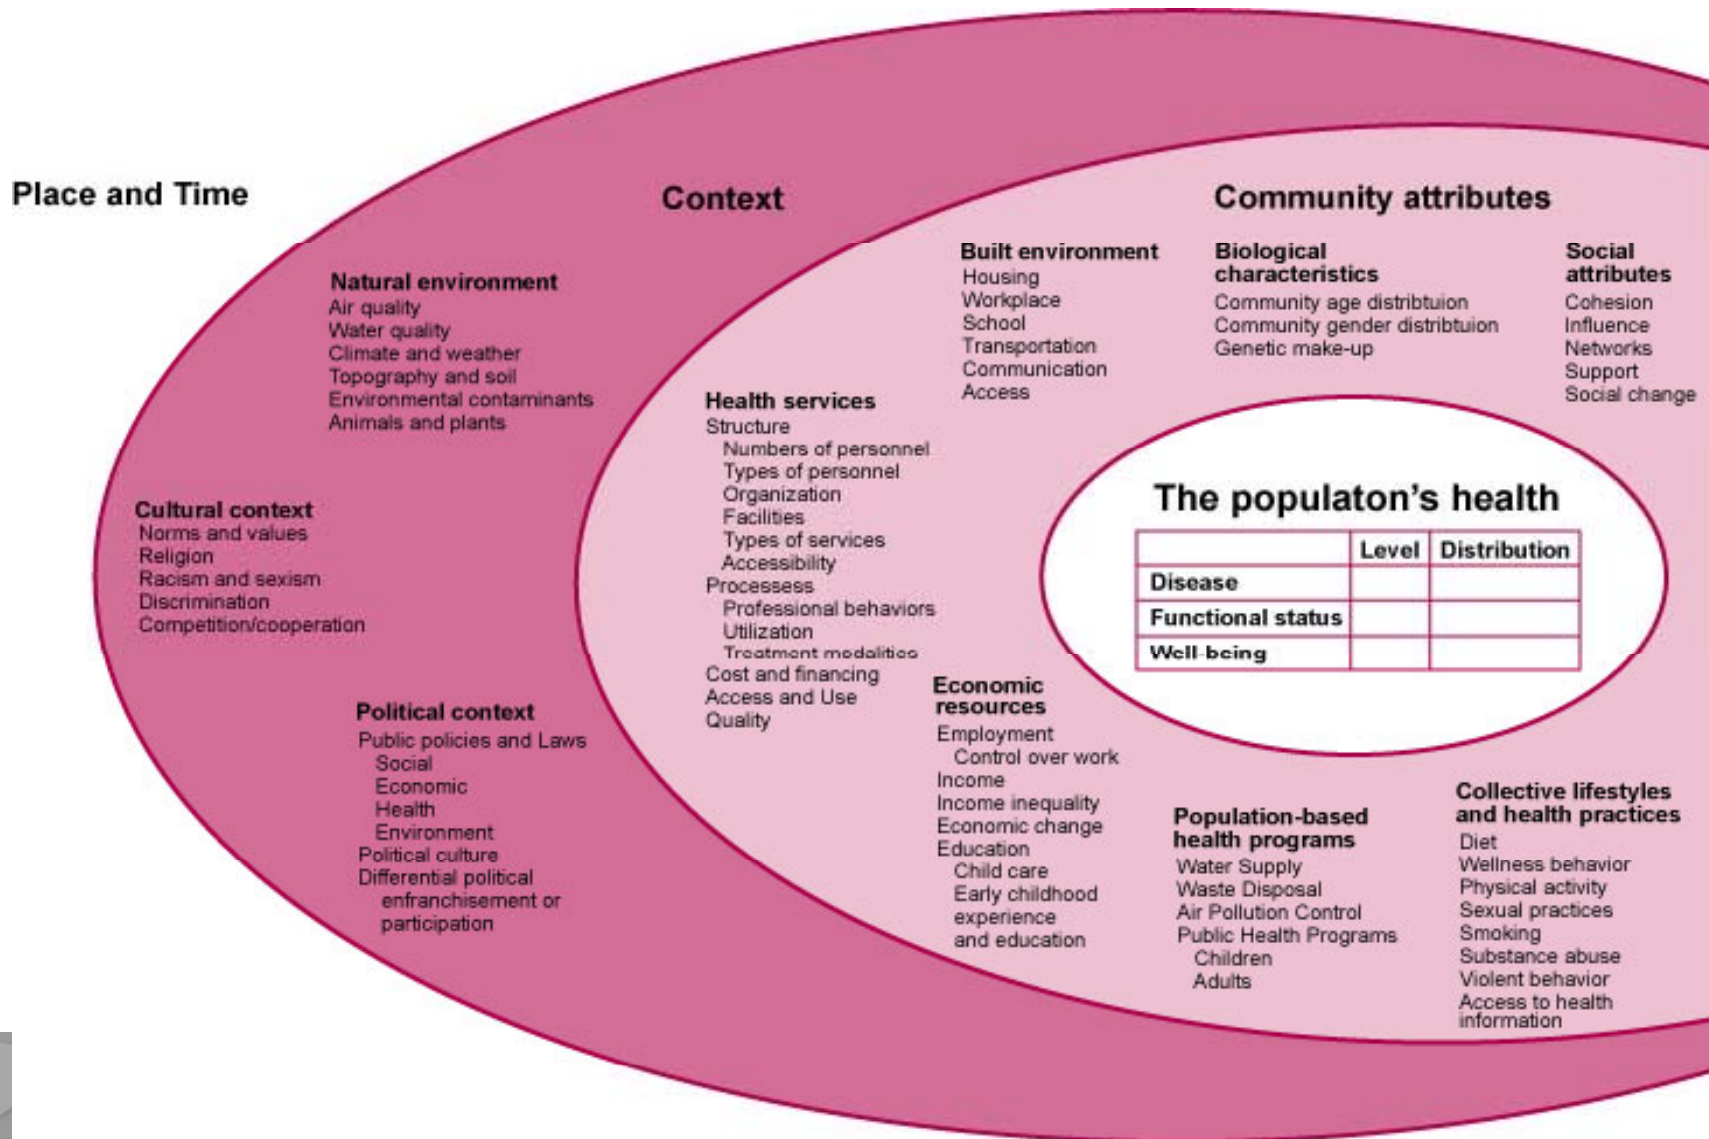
Place and Time

Context

Community attributes

Natural environment
Air quality
Water quality
Climate and weather
Topography and soil
Environmental contaminants
Animals and plants

Cultural context
Norms and values
Religion
Racism and sexism
Discrimination
Competition/cooperation

Political context
Public policies and Laws
Social
Economic
Health
Environment
Political culture
Differential political enfranchisement or participation

Built environment
Housing
Workplace
School
Transportation
Communication
Access

Biological characteristics
Community age distribtuion
Community gender distribtuion
Genetic make-up

Social attributes
Cohesion
Influence
Networks
Support
Social change

Health services
Structure
Numbers of personnel
Types of personnel
Organization
Facilities
Types of services
Accessibility
Processess
Professional behaviors
Utilization
Treatment modalities
Cost and financing
Access and Use
Quality

The populaton's health

| | Level | Distribution |
|---|---|---|
| Disease | | |
| Functional status | | |
| Well-being | | |

Economic resources
Employment
Control over work
Income
Income inequality
Economic change
Education
Child care
Early childhood experience and education

Population-based health programs
Water Supply
Waste Disposal
Air Pollution Control
Public Health Programs
Children
Adults

Collective lifestyles and health practices
Diet
Wellness behavior
Physical activity
Sexual practices
Smoking
Substance abuse
Violent behavior
Access to health information